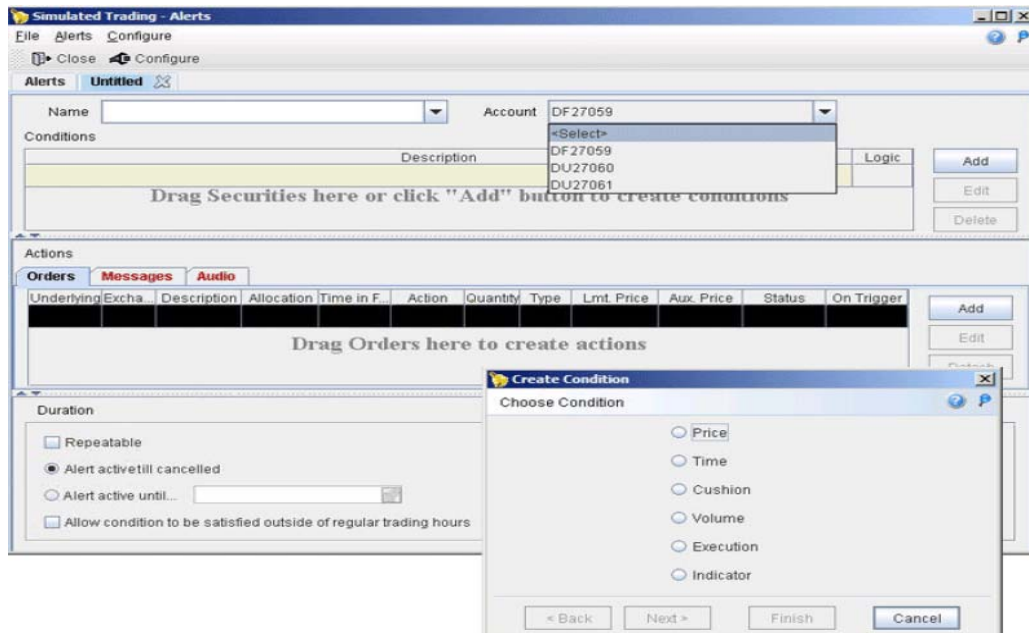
Simulated Trading - Alerts
File Alerts Configure
Close Configure
Alerts Untitled

Name
Account DF27059
<Select>
DF27059
DU27060
DU27061
Conditions
Description Logic
Drag Securities here or click "Add" button to create conditions
Add
Edit
Delete

Actions
Orders Messages Audio

| Underlying | Excha... | Description | Allocation | Time in F... | Action | Quantity | Type | Lmt. Price | Aux. Price | Status | On Trigger |
|---|---|---|---|---|---|---|---|---|---|---|---|

Drag Orders here to create actions
Add
Edit
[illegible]

Duration
Repeatable
Alert activetill cancelled
Alert active until...
Allow condition to be satisfied outside of regular trading hours

Create Condition
Choose Condition
Price
Time
Cushion
Volume
Execution
Indicator
< Back Next > Finish Cancel